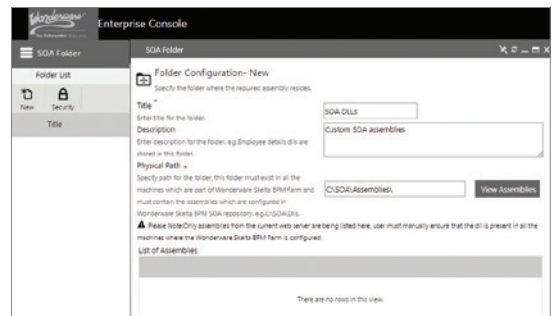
Wonderware

Enterprise Console

SOA Folder

Folder List

New

Security

Title

SOA Folder

Folder Configuration- New

Specify the folder where the required assembly resides.

Title *

Enter title for the folder.

SOA DLLs

Description

Enter description for the folder, e.g.Employee details dlls are stored in this folder.

Custom SOA assemblies

Physical Path *

Specify path for the folder, this folder must exist in all the machines which are part of Wonderware Skelta BPM Farm and must contain the assemblies which are configured in Wonderware Skelta BPM SOA repository. e.g.C:\SOADlls.

C:\SOA\Assemblies\

View Assemblies

Please Note:Only assemblies from the current web server are being listed here, user must manually ensure that the dll is present in all the machines where the Wonderware Skelta BPM Farm is configured.

List of Assemblies

There are no rows in this view.